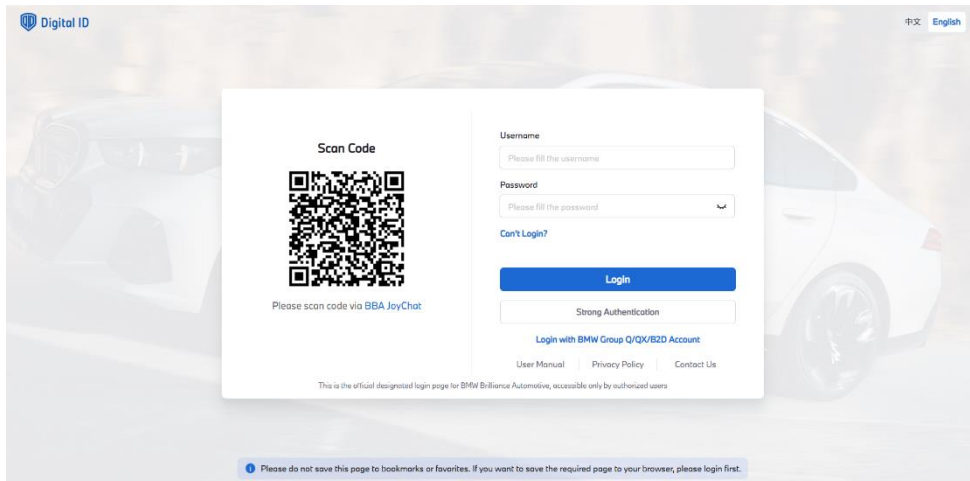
Digital ID

中文 English

Scan Code

Please scan code via BBA JoyChat

Username

Please fill the username

Password

Please fill the password

Can't Login?

Login

Strong Authentication

Login with BMW Group Q/QX/B2D Account

User Manual | Privacy Policy | Contact Us

This is the official designated login page for BMW Brilliance Automotive, accessible only by authorized users

Please do not save this page to bookmarks or favorites. If you want to save the required page to your browser, please login first.